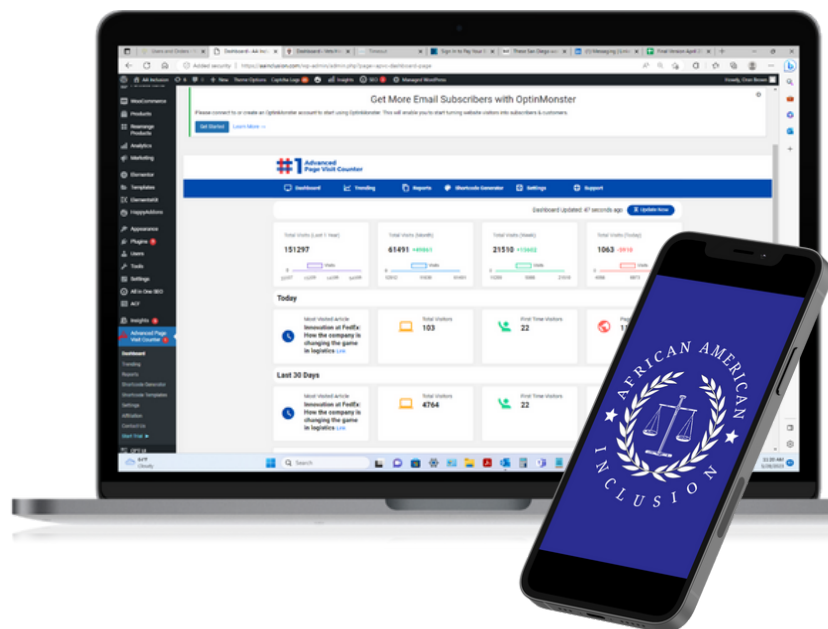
Get More Email Subscribers with OptinMonster

Please connect to or create an OptinMonster account to start using OptinMonster. This will enable you to start turning website visitors into subscribers & customers.

Get Started Learn More →

#1 Advanced Page Visit Counter

Dashboard Trending Reports Shortcode Generator Settings Support

Dashboard Updated: 47 seconds ago Update Now

Total Visits (Last 1 Year) 151297

Total Visits (Month) 61491 +99461

Total Visits (Week) 21510 +13602

Total Visits (Today) 1063 -5916

Today

Most Visited Article Innovation at FedEx: How the company is changing the game in logistics Link

Total Visitors 103

First Time Visitors 22

Last 30 Days

Most Visited Article Innovation at FedEx: How the company is changing the game in logistics Link

Total Visitors 4764

First Time Visitors 22

WooCommerce Products Analytics Marketing Elementor Templates Appearance Plugins Users Tools Settings All in One SEO ACF Insights Advanced Page Visit Counter Dashboard Trending Reports Shortcode Generator Settings Contact Us Start Trial

Search

AFRICAN AMERICAN INCLUSION